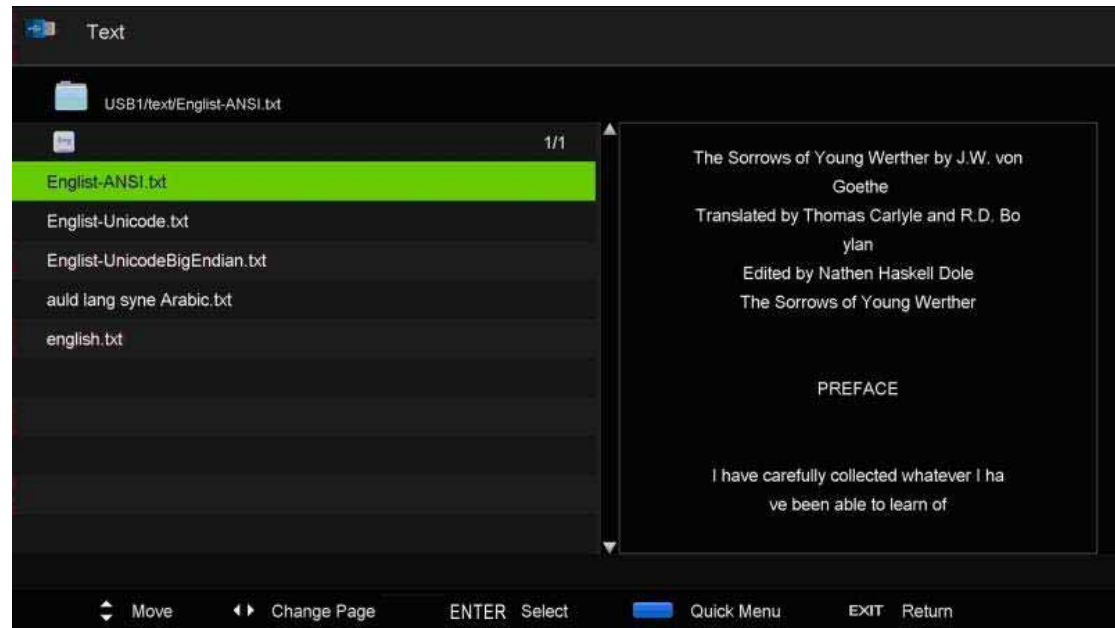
Text

USB1/text/Englist-ANSI.txt

1/1

Englist-ANSI.txt
Englist-Unicode.txt
Englist-UnicodeBigEndian.txt
auld lang syne Arabic.txt
english.txt

The Sorrows of Young Werther by J.W. von Goethe
Translated by Thomas Carlyle and R.D. Bo ylan
Edited by Nathen Haskell Dole
The Sorrows of Young Werther

PREFACE

I have carefully collected whatever I ha ve been able to learn of

Move   Change Page   ENTER Select   Quick Menu   EXIT Return